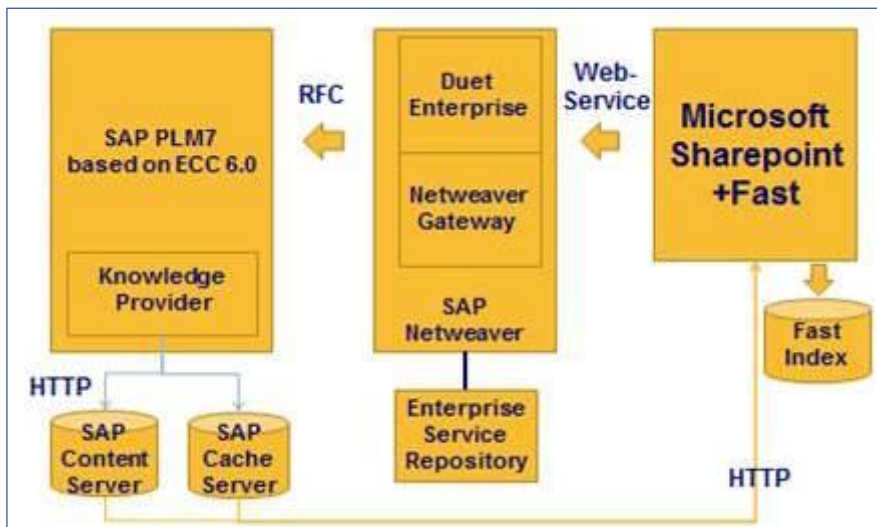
SAP PLM7 based on ECC 6.0

Knowledge Provider

RFC

Duet Enterprise

Netweaver Gateway

SAP Netweaver

Web-Service

Microsoft Sharepoint +Fast

Fast Index

HTTP

SAP Content Server

SAP Cache Server

Enterprise Service Repository

HTTP